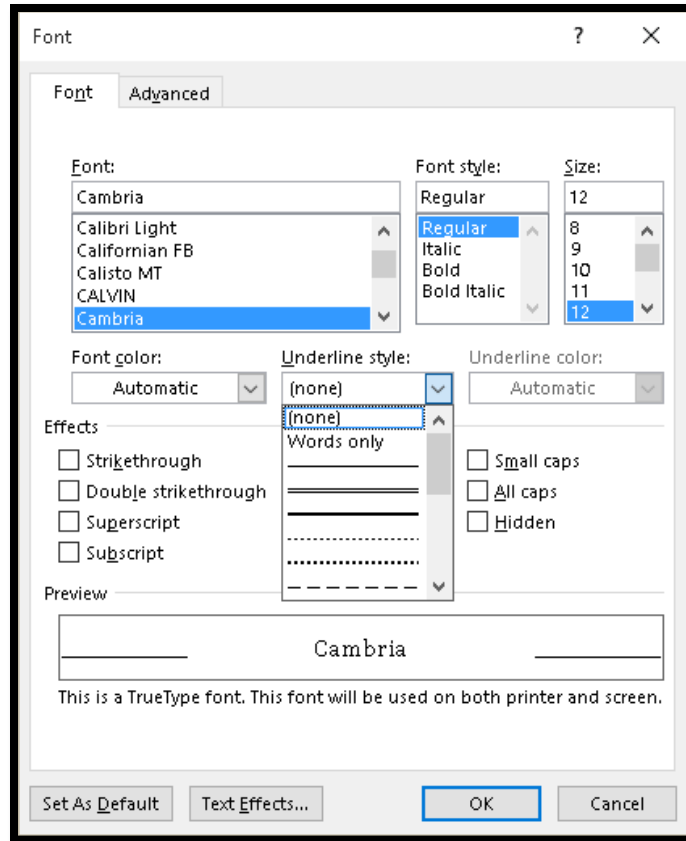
Font

?

×

Font

Advanced

Font:

Cambria

Calibri Light
Californian FB
Calisto MT
CALVIN
Cambria

Font style:

Regular

Regular
Italic
Bold
Bold Italic

Size:

12

8
9
10
11
12

Font color:

Automatic

Underline style:

(none)

Underline color:

Automatic

(none)
Words only

Effects

Strikethrough

Double strikethrough

Superscript

Subscript

Small caps

All caps

Hidden

Preview

Cambria

This is a TrueType font. This font will be used on both printer and screen.

Set As Default

Text Effects...

OK

Cancel